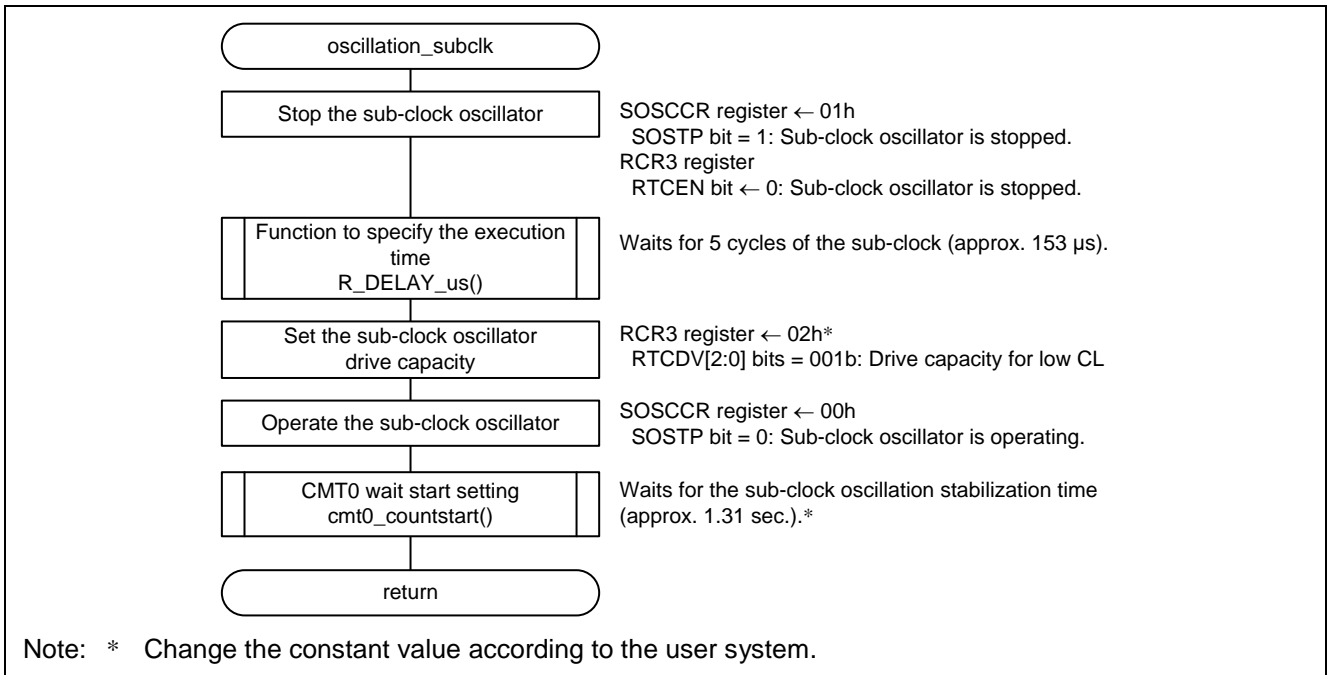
oscillation_subclk

Stop the sub-clock oscillator

SOSCCR register ← 01h
SOSTP bit = 1: Sub-clock oscillator is stopped.
RCR3 register
RTCEN bit ← 0: Sub-clock oscillator is stopped.

Function to specify the execution time
R_DELAY_us()

Waits for 5 cycles of the sub-clock (approx. 153 μs).

Set the sub-clock oscillator drive capacity

RCR3 register ← 02h*
RTCDV[2:0] bits = 001b: Drive capacity for low CL

Operate the sub-clock oscillator

SOSCCR register ← 00h
SOSTP bit = 0: Sub-clock oscillator is operating.

CMT0 wait start setting
cmt0_countstart()

Waits for the sub-clock oscillation stabilization time (approx. 1.31 sec.).*

return

Note: * Change the constant value according to the user system.